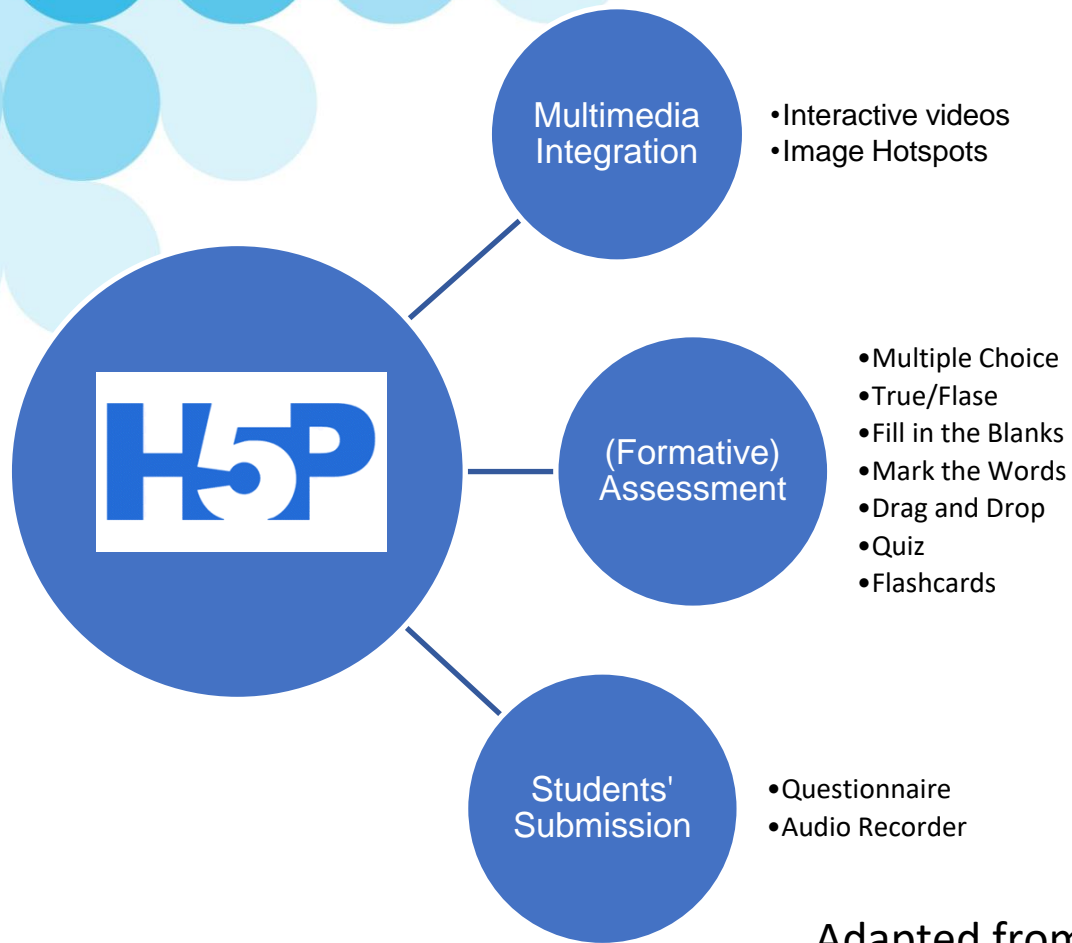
H5P

Multimedia Integration

•Interactive videos
•Image Hotspots

(Formative) Assessment

•Multiple Choice
•True/Flase
•Fill in the Blanks
•Mark the Words
•Drag and Drop
•Quiz
•Flashcards

Students' Submission

•Questionnaire
•Audio Recorder

Adapted from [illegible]